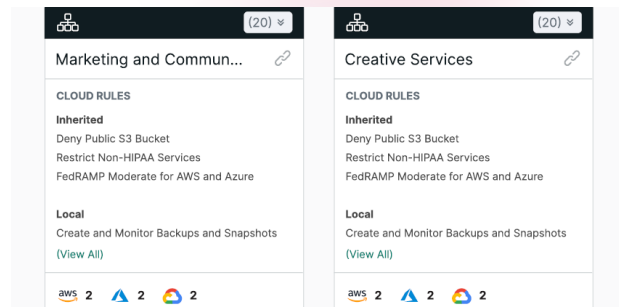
(20)

Marketing and Commun...

CLOUD RULES

Inherited

Deny Public S3 Bucket

Restrict Non-HIPAA Services

FedRAMP Moderate for AWS and Azure

Local

Create and Monitor Backups and Snapshots

(View All)

aws 2 2 2

(20)

Creative Services

CLOUD RULES

Inherited

Deny Public S3 Bucket

Restrict Non-HIPAA Services

FedRAMP Moderate for AWS and Azure

Local

Create and Monitor Backups and Snapshots

(View All)

aws 2 2 2